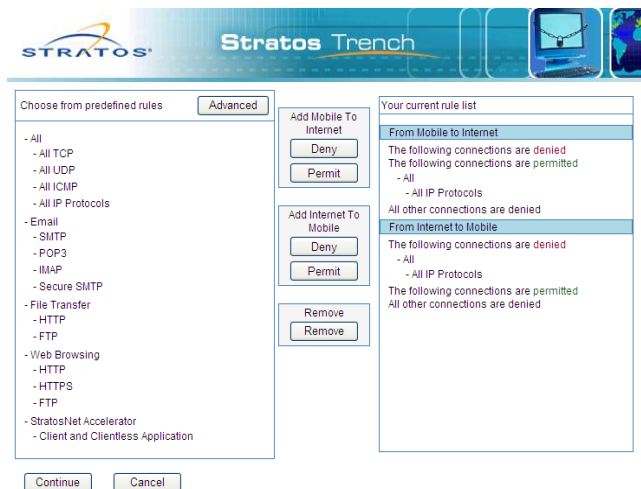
STRATOS

Stratos Trench

Choose from predefined rules Advanced

- All
- All TCP
- All UDP
- All ICMP
- All IP Protocols
- Email
- SMTP
- POP3
- IMAP
- Secure SMTP
- File Transfer
- HTTP
- FTP
- Web Browsing
- HTTP
- HTTPS
- FTP
- StratosNet Accelerator
- Client and Clientless Application

Add Mobile To Internet
Deny
Permit

Add Internet To Mobile
Deny
Permit

Remove
Remove

Your current rule list

From Mobile to Internet
The following connections are denied
The following connections are permitted
- All
- All IP Protocols
All other connections are denied

From Internet to Mobile
The following connections are denied
- All
- All IP Protocols
The following connections are permitted
All other connections are denied

Continue Cancel